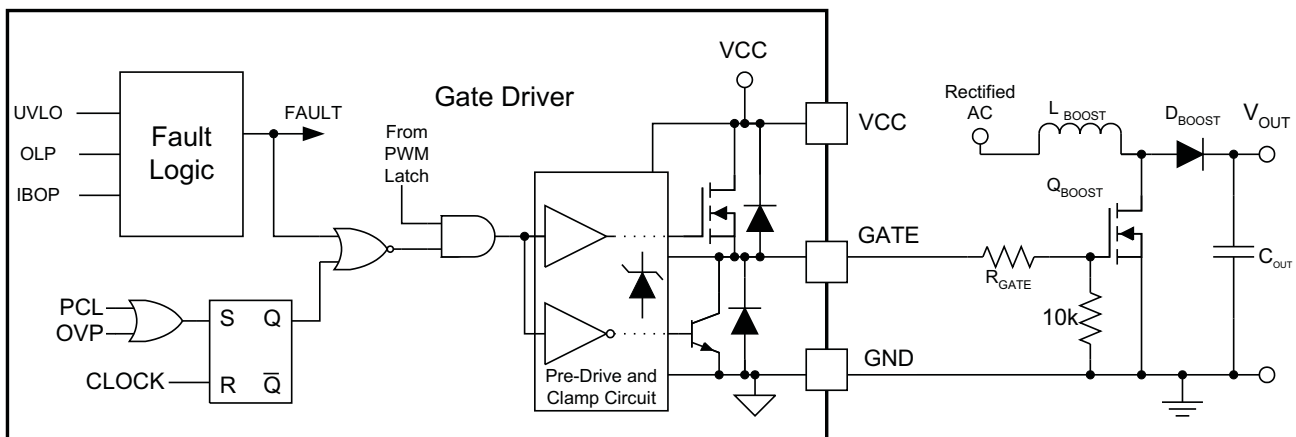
UVLO
OLP
IBOP
Fault Logic
FAULT
Gate Driver
From PWM Latch
VCC
VCC
GATE
GND
PCL
OVP
S
Q
CLOCK
R
$\overline{Q}$
Pre-Drive and Clamp Circuit
Rectified AC
$L_{BOOST}$
$D_{BOOST}$
$V_{OUT}$
$Q_{BOOST}$
$R_{GATE}$
10k
$C_{OUT}$